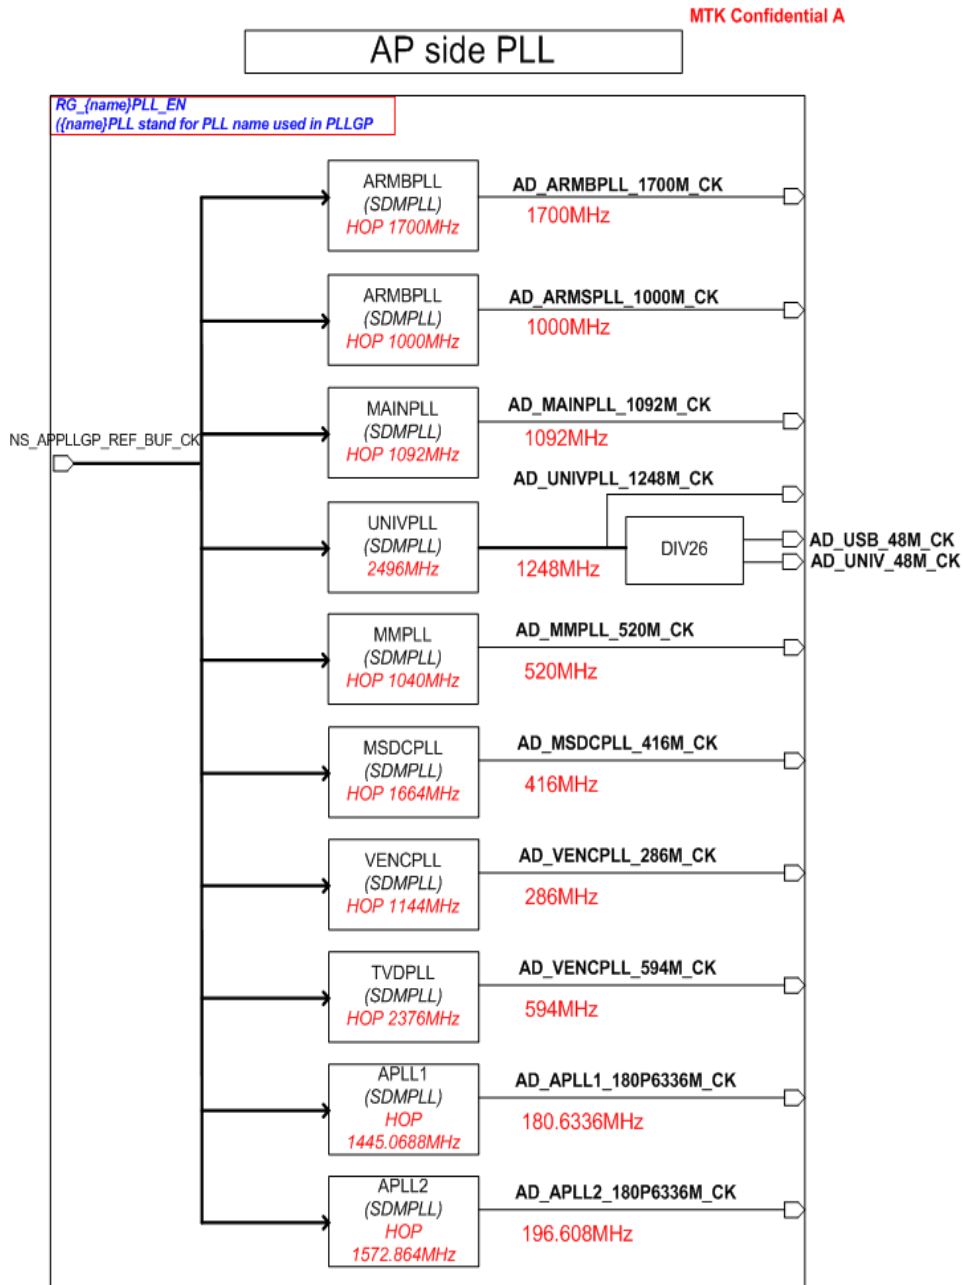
MTK Confidential A

AP side PLL

RG_{name}PLL_EN
({name}PLL stand for PLL name used in PLLGP

NS_APPLLGP_REF_BUF_CK

ARMBPLL
(SDMPLL)
HOP 1700MHz

AD_ARMBPLL_1700M_CK
1700MHz

ARMBPLL
(SDMPLL)
HOP 1000MHz

AD_ARMSPLL_1000M_CK
1000MHz

MAINPLL
(SDMPLL)
HOP 1092MHz

AD_MAINPLL_1092M_CK
1092MHz

UNIVPLL
(SDMPLL)
2496MHz

AD_UNIVPLL_1248M_CK
1248MHz
DIV26
AD_USB_48M_CK
AD_UNIV_48M_CK

MMPLL
(SDMPLL)
HOP 1040MHz

AD_MMPLL_520M_CK
520MHz

MSDCPLL
(SDMPLL)
HOP 1664MHz

AD_MSDCPLL_416M_CK
416MHz

VENCPLL
(SDMPLL)
HOP 1144MHz

AD_VENCPLL_286M_CK
286MHz

TVDPLL
(SDMPLL)
HOP 2376MHz

AD_VENCPLL_594M_CK
594MHz

APLL1
(SDMPLL)
HOP
1445.0688MHz

AD_APLL1_180P6336M_CK
180.6336MHz

APLL2
(SDMPLL)
HOP
1572.864MHz

AD_APLL2_180P6336M_CK
196.608MHz